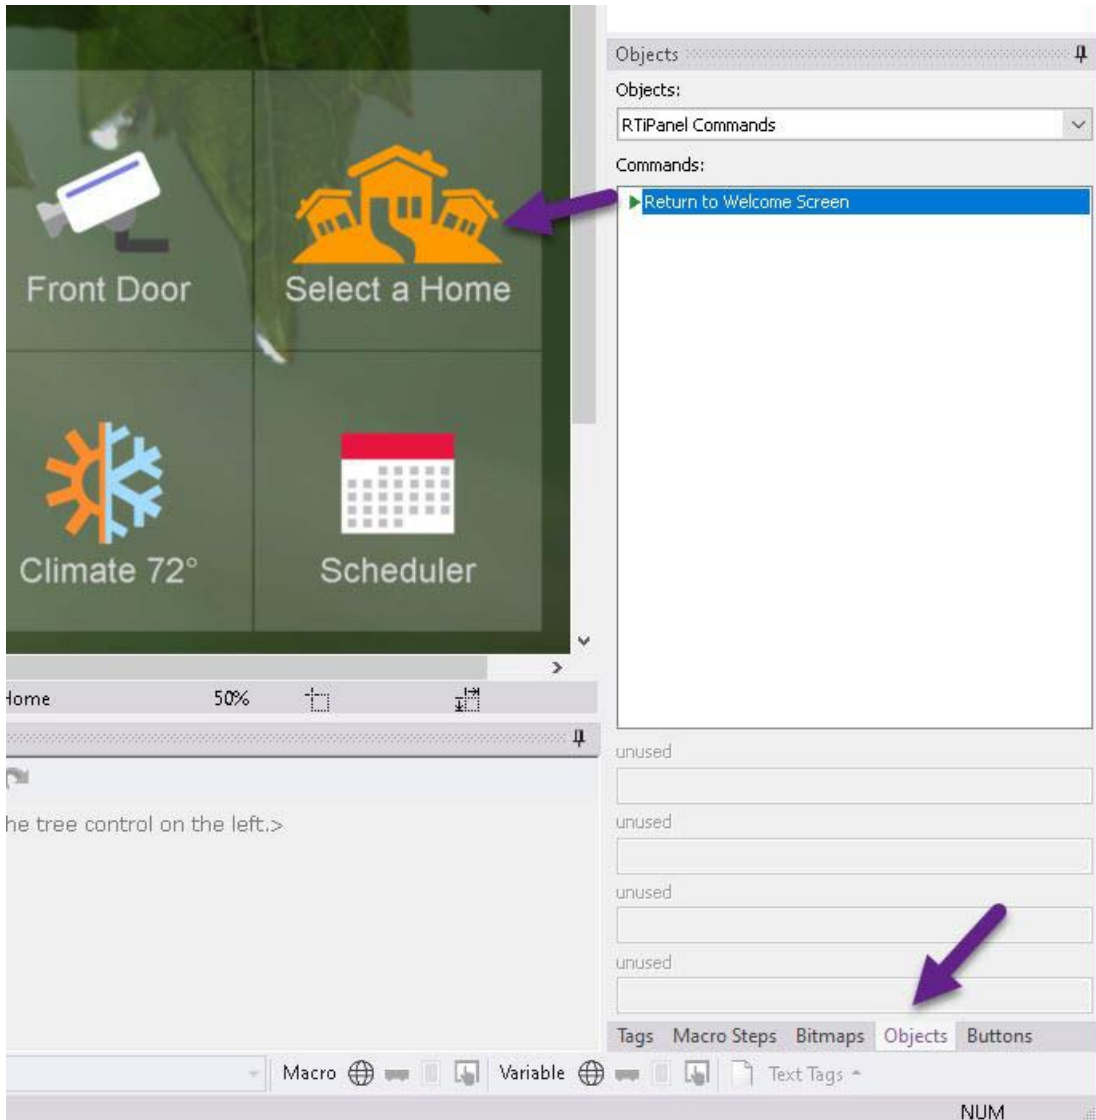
Front Door
Select a Home
Climate 72°
Scheduler

Objects
Objects:
RTiPanel Commands
Commands:
Return to Welcome Screen

Home
50%

he tree control on the left.>

unused
unused
unused
unused

Tags Macro Steps Bitmaps Objects Buttons

Macro
Variable
Text Tags

NUM